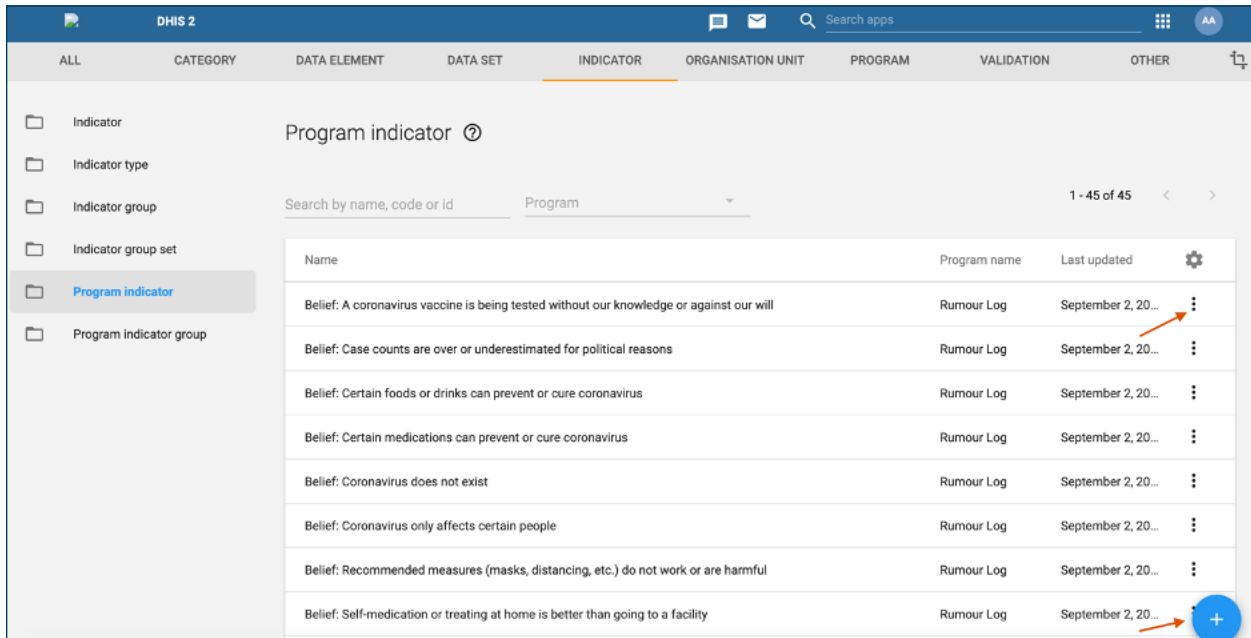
DHIS 2

Search apps

AA

ALL CATEGORY DATA ELEMENT DATA SET INDICATOR ORGANISATION UNIT PROGRAM VALIDATION OTHER

Indicator
Indicator type
Indicator group
Indicator group set
Program indicator
Program indicator group

Program indicator

Search by name, code or id

Program

1 - 45 of 45

| Name | Program name | Last updated |
|---|---|---|
| Belief: A coronavirus vaccine is being tested without our knowledge or against our will | Rumour Log | September 2, 20... |
| Belief: Case counts are over or underestimated for political reasons | Rumour Log | September 2, 20... |
| Belief: Certain foods or drinks can prevent or cure coronavirus | Rumour Log | September 2, 20... |
| Belief: Certain medications can prevent or cure coronavirus | Rumour Log | September 2, 20... |
| Belief: Coronavirus does not exist | Rumour Log | September 2, 20... |
| Belief: Coronavirus only affects certain people | Rumour Log | September 2, 20... |
| Belief: Recommended measures (masks, distancing, etc.) do not work or are harmful | Rumour Log | September 2, 20... |
| Belief: Self-medication or treating at home is better than going to a facility | Rumour Log | September 2, 20... |

+